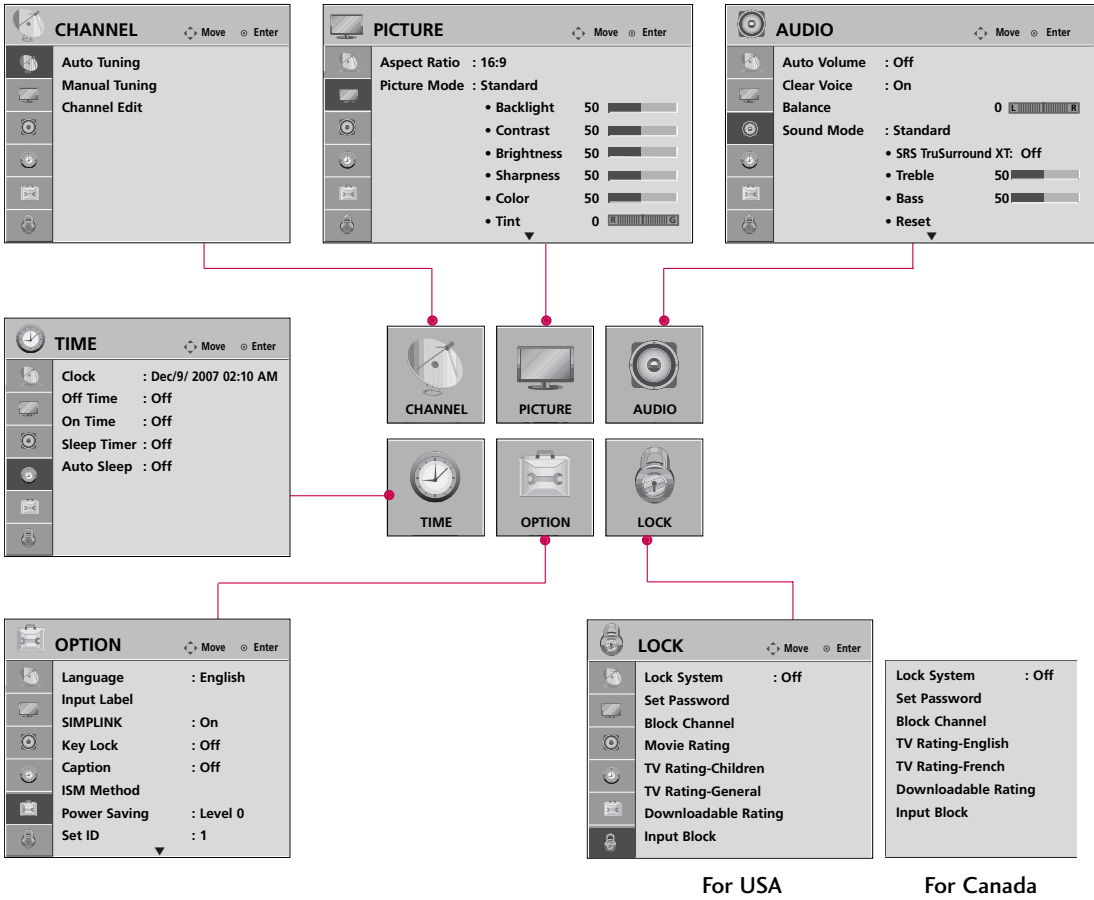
CHANNEL Move Enter
Auto Tuning
Manual Tuning
Channel Edit

PICTURE Move Enter
Aspect Ratio : 16:9
Picture Mode : Standard
• Backlight 50
• Contrast 50
• Brightness 50
• Sharpness 50
• Color 50
• Tint 0 R G

AUDIO Move Enter
Auto Volume : Off
Clear Voice : On
Balance 0 L R
Sound Mode : Standard
• SRS TruSurround XT: Off
• Treble 50
• Bass 50
• Reset

TIME Move Enter
Clock : Dec/9/ 2007 02:10 AM
Off Time : Off
On Time : Off
Sleep Timer : Off
Auto Sleep : Off

CHANNEL
PICTURE
AUDIO
TIME
OPTION
LOCK

OPTION Move Enter
Language : English
Input Label
SIMPLINK : On
Key Lock : Off
Caption : Off
ISM Method
Power Saving : Level 0
Set ID : 1

LOCK Move Enter
Lock System : Off
Set Password
Block Channel
Movie Rating
TV Rating-Children
TV Rating-General
Downloadable Rating
Input Block

Lock System : Off
Set Password
Block Channel
TV Rating-English
TV Rating-French
Downloadable Rating
Input Block

For USA
For Canada